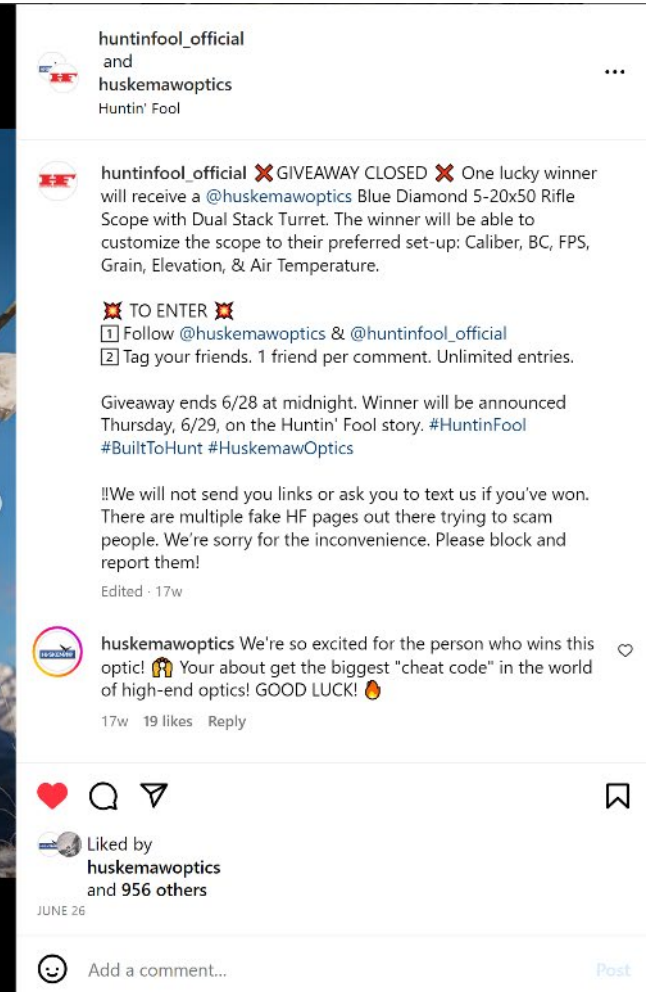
huntinfool_official
and
huskemawoptics
Huntin' Fool

huntinfool_official ❌GIVEAWAY CLOSED ❌ One lucky winner will receive a @huskemawoptics Blue Diamond 5-20x50 Rifle Scope with Dual Stack Turret. The winner will be able to customize the scope to their preferred set-up: Caliber, BC, FPS, Grain, Elevation, & Air Temperature.

💥 TO ENTER 💥
1 Follow @huskemawoptics & @huntinfool_official
2 Tag your friends. 1 friend per comment. Unlimited entries.

Giveaway ends 6/28 at midnight. Winner will be announced Thursday, 6/29, on the Huntin' Fool story. #HuntinFool #BuiltToHunt #HuskemawOptics

‼We will not send you links or ask you to text us if you've won. There are multiple fake HF pages out there trying to scam people. We're sorry for the inconvenience. Please block and report them!

Edited · 17w

huskemawoptics We're so excited for the person who wins this optic! 🙌 Your about get the biggest "cheat code" in the world of high-end optics! GOOD LUCK! 🔥

17w 19 likes Reply

Liked by
huskemawoptics
and 956 others
JUNE 26

Add a comment...
Post